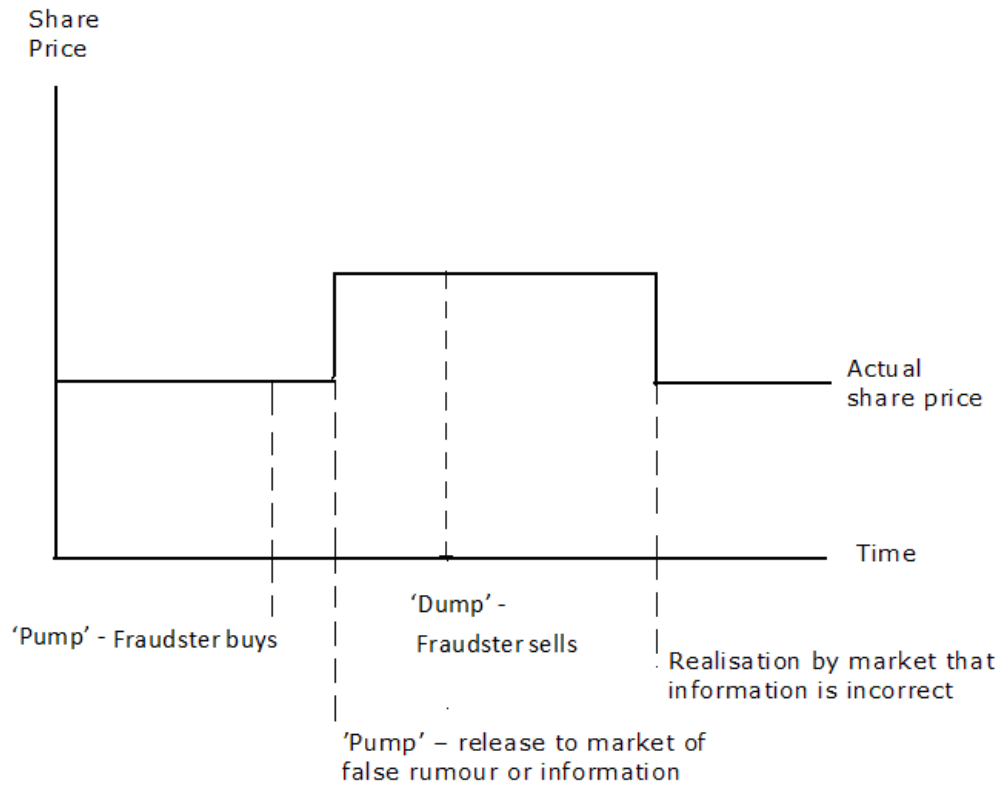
Share Price

Actual share price

Time

'Pump' - Fraudster buys

'Dump' - Fraudster sells

Realisation by market that information is incorrect

'Pump' – release to market of false rumour or information